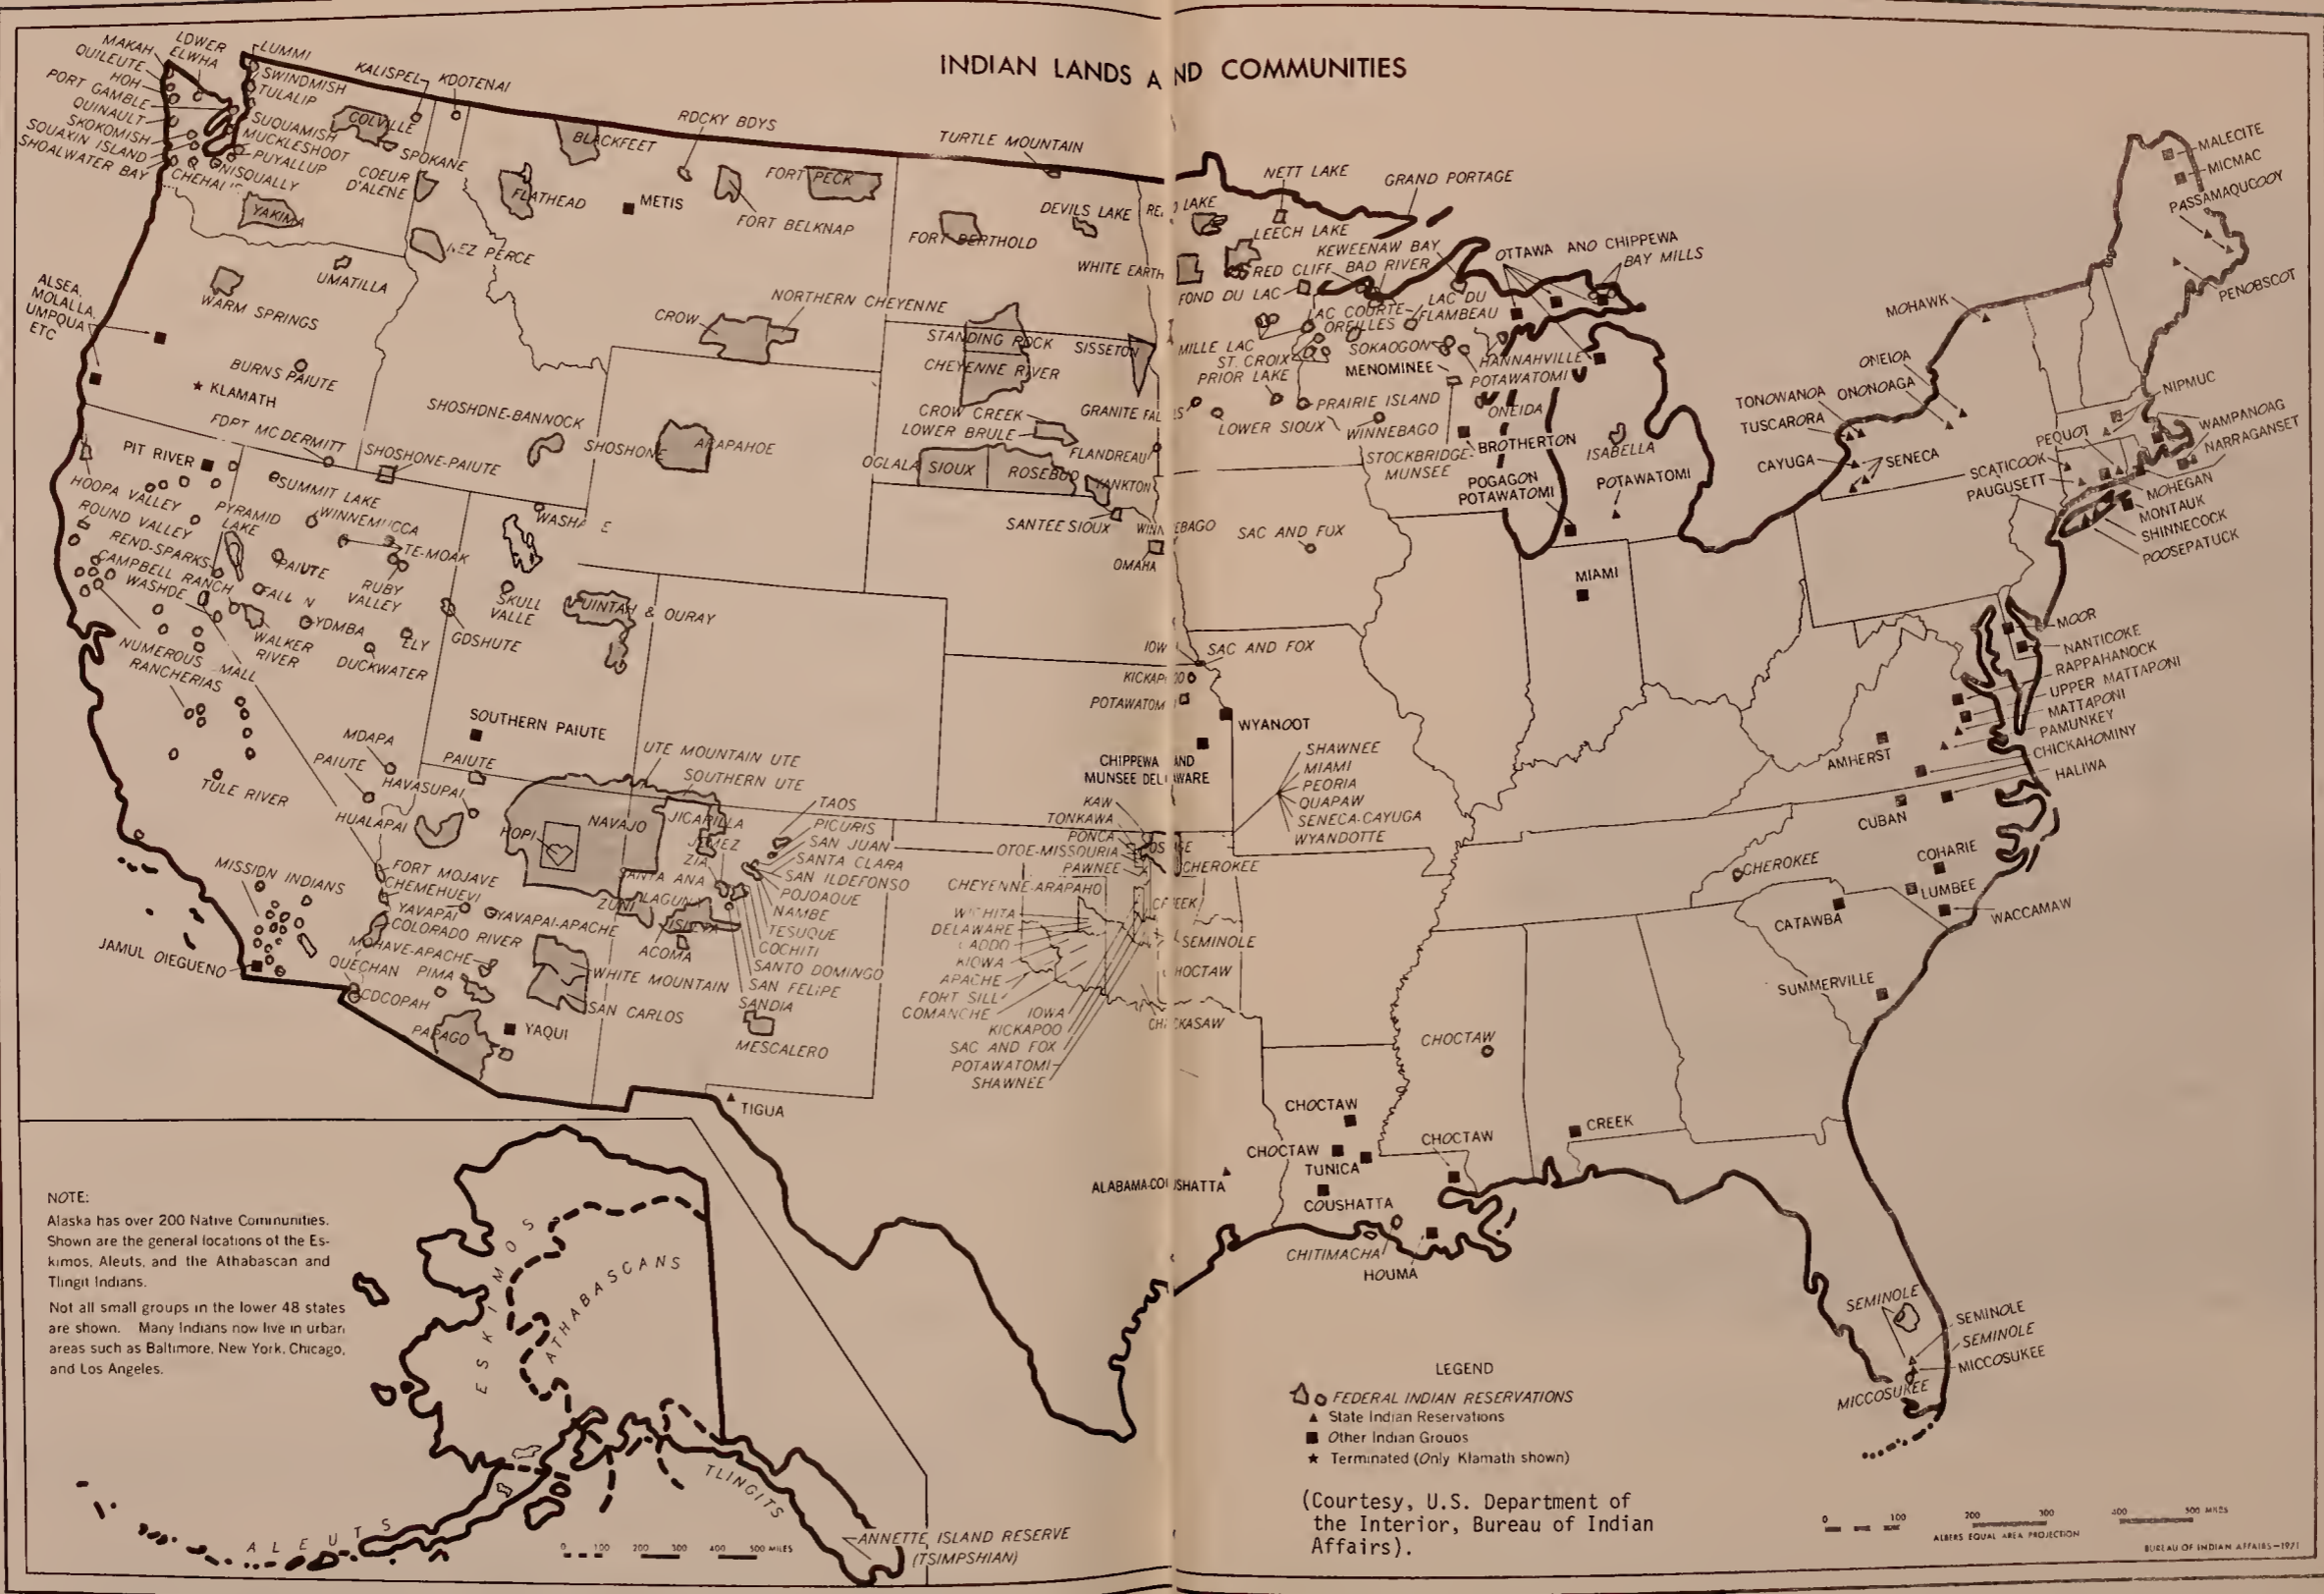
INDIAN LANDS A ND COMMUNITIES

MAKAH
LOWER ELWHA
LUMMI
QUILEUTE
HOH
PORT GAMBLE
QUINAULT
SKOKOMISH
SQUAXIN ISLAND
SHOALWATER BAY
SWINOMISH
TULALIP
SUQUAMISH
MUCKLESHOOT
PUYALLUP
NISQUALLY
CHEHALIS
KALISPEL
KOOTENAI
COLVILLE
SPOKANE
COEUR D'ALENE
YAKIMA
FLATHEAD
BLACKFEET
ROCKY BOYS
METIS
FORT BELKNAP
FORT PECK
TURTLE MOUNTAIN
NEZ PERCE
UMATILLA
WARM SPRINGS
ALSEA, MOLALLA, UMPQUA ETC
BURNS PAIUTE
KLAMATH
NORTHERN CHEYENNE
CROW
FORT BERTHOLD
DEVILS LAKE
STANDING ROCK
CHEYENNE RIVER
SISSETON
CROW CREEK
LOWER BRULE
GRANITE FALLS
FLANDREAU
YANKTON
OGLALA SIOUX
ROSEBUD
SANTEE SIOUX
WINNEBAGO
OMAHA
SHOSHONE-BANNOCK
SHOSHONE
ARAPAHOE
FORT MC DERMITT
SHOSHONE-PAIUTE
PIT RIVER
HOOPA VALLEY
ROUND VALLEY
SUMMIT LAKE
PYRAMID LAKE
WINNEMUCCA
TE-MOAK
RENO-SPARKS
CAMPBELL RANCH
WASHOE
PAIUTE
FALLON
RUBY VALLEY
WASHAKIE
SKULL VALLEY
UINTAH & OURAY
YOMBA
ELY
GOSHUTE
WALKER RIVER
DUCKWATER
NUMEROUS RANCHERIAS
SMALL
SOUTHERN PAIUTE
MOAPA
PAIUTE
PAIUTE
HAVASUPAI
TULE RIVER
HUALAPAI
UTE MOUNTAIN UTE
SOUTHERN UTE
HOPI
NAVAJO
JICARILLA
TAOS
PICURIS
SAN JUAN
SANTA CLARA
SAN ILDEFONSO
POJOAQUE
NAMBE
TESUQUE
COCHITI
SANTO DOMINGO
SAN FELIPE
SANDIA
JEMEZ
ZIA
SANTA ANA
ZUNI
LAGUNA
ISLETA
ACOMA
MISSION INDIANS
FORT MOJAVE
CHEMEHUEVI
YAVAPAI
YAVAPAI-APACHE
COLORADO RIVER
MOHAVE-APACHE
WHITE MOUNTAIN
SAN CARLOS
QUECHAN
PIMA
COCOPAH
JAMUL DIEGUENO
PAPAGO
YAQUI
MESCALERO
TIGUA
RED LAKE
NETT LAKE
GRAND PORTAGE
LEECH LAKE
WHITE EARTH
KEWEENAW BAY
RED CLIFF
BAD RIVER
FOND DU LAC
LAC COURTE OREILLES
LAC DU FLAMBEAU
OTTAWA AND CHIPPEWA
BAY MILLS
MILLE LAC
ST. CROIX
PRIOR LAKE
SOKAOGON
MENOMINEE
HANNAHVILLE
POTAWATOMI
PRAIRIE ISLAND
ONEIDA
LOWER SIOUX
WINNEBAGO
STOCKBRIDGE MUNSEE
BROTHERTON
ISABELLA
POGAGON POTAWATOMI
POTAWATOMI
SAC AND FOX
MIAMI
IOWA
SAC AND FOX
KICKAPOO
POTAWATOMI
WYANDOT
CHIPPEWA AND MUNSEE DELAWARE
SHAWNEE
MIAMI
PEORIA
QUAPAW
SENECA-CAYUGA
WYANDOTTE
KAW
TONKAWA
PONCA
OTOE-MISSOURIA
OSAGE
PAWNEE
CHEROKEE
CHEYENNE-ARAPAHO
CREEK
WICHITA
DELAWARE
CADDO
KIOWA
APACHE
FORT SILL
COMANCHE
SEMINOLE
CHOCTAW
IOWA
KICKAPOO
SAC AND FOX
POTAWATOMI
SHAWNEE
CHICKASAW
CHOCTAW
CHOCTAW
CHOCTAW
TUNICA
CHOCTAW
CREEK
ALABAMA-COUSHATTA
COUSHATTA
CHITIMACHA
HOUMA
MALECITE
MICMAC
PASSAMAQUODDY
PENOBSCOT
MOHAWK
ONEIDA
ONONDAGA
TONAWANDA
TUSCARORA
CAYUGA
SENECA
NIPMUC
WAMPANOAG
NARRAGANSET
PEQUOT
SCATICOOK
PAUGUSETT
MOHEGAN
MONTAUK
SHINNECOCK
POOSEPATUCK
MOOR
NANTICOKE
RAPPAHANOCK
UPPER MATTAPONI
MATTAPONI
PAMUNKEY
CHICKAHOMINY
HALIWA
AMHERST
CUBAN
COHARIE
CHEROKEE
LUMBEE
CATAWBA
WACCAMAW
SUMMERVILLE
SEMINOLE
SEMINOLE
SEMINOLE
MICCOSUKEE
MICCOSUKEE
ESKIMOS
ATHABASCANS
ALEUTS
TLINGITS
ANNETTE ISLAND RESERVE (TSIMPSHIAN)

NOTE:
Alaska has over 200 Native Communities. Shown are the general locations of the Eskimos, Aleuts, and the Athabascan and Tlingit Indians.

Not all small groups in the lower 48 states are shown. Many Indians now live in urban areas such as Baltimore, New York, Chicago, and Los Angeles.

0 100 200 300 400 500 MILES

LEGEND
FEDERAL INDIAN RESERVATIONS
State Indian Reservations
Other Indian Groups
Terminated (Only Klamath shown)

(Courtesy, U.S. Department of the Interior, Bureau of Indian Affairs).

0 100 200 300 400 500 MILES
ALBERS EQUAL AREA PROJECTION
BUREAU OF INDIAN AFFAIRS—1971